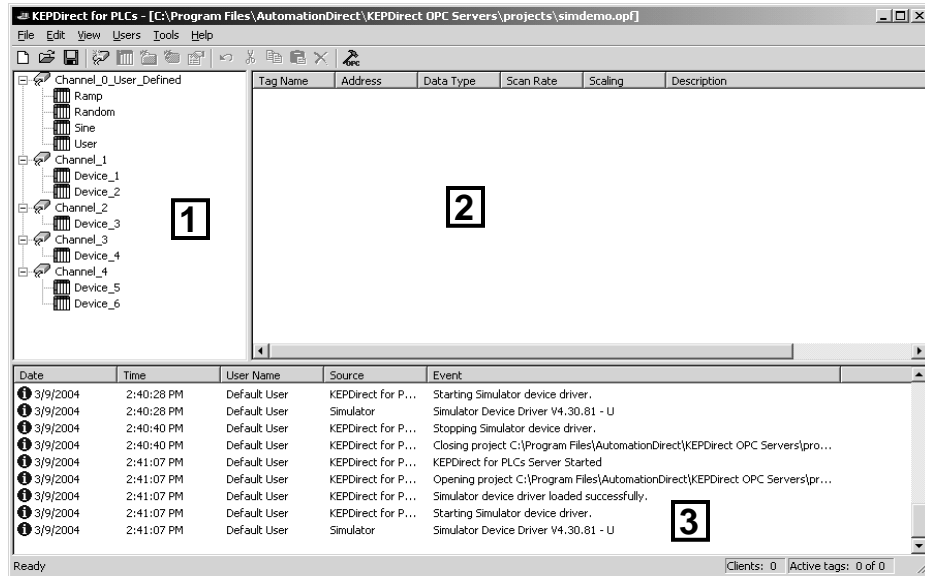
KEPDirect for PLCs - [C:\Program Files\AutomationDirect\KEPDirect OPC Servers\projects\simdemo.opf]

File Edit View Users Tools Help

Channel_0_User_Defined
Ramp
Random
Sine
User
Channel_1
Device_1
Device_2
Channel_2
Device_3
Channel_3
Device_4
Channel_4
Device_5
Device_6

1

| Tag Name | Address | Data Type | Scan Rate | Scaling | Description |
|---|---|---|---|---|---|

2

| Date | Time | User Name | Source | Event |
|---|---|---|---|---|
| 3/9/2004 | 2:40:28 PM | Default User | KEPDirect for P... | Starting Simulator device driver. |
| 3/9/2004 | 2:40:28 PM | Default User | Simulator | Simulator Device Driver V4.30.81 - U |
| 3/9/2004 | 2:40:40 PM | Default User | KEPDirect for P... | Stopping Simulator device driver. |
| 3/9/2004 | 2:40:40 PM | Default User | KEPDirect for P... | Closing project C:\Program Files\AutomationDirect\KEPDirect OPC Servers\pro... |
| 3/9/2004 | 2:41:07 PM | Default User | KEPDirect for P... | KEPDirect for PLCs Server Started |
| 3/9/2004 | 2:41:07 PM | Default User | KEPDirect for P... | Opening project C:\Program Files\AutomationDirect\KEPDirect OPC Servers\pr... |
| 3/9/2004 | 2:41:07 PM | Default User | KEPDirect for P... | Simulator device driver loaded successfully. |
| 3/9/2004 | 2:41:07 PM | Default User | KEPDirect for P... | Starting Simulator device driver. |
| 3/9/2004 | 2:41:07 PM | Default User | Simulator | Simulator Device Driver V4.30.81 - U |

3

Ready
Clients: 0 Active tags: 0 of 0